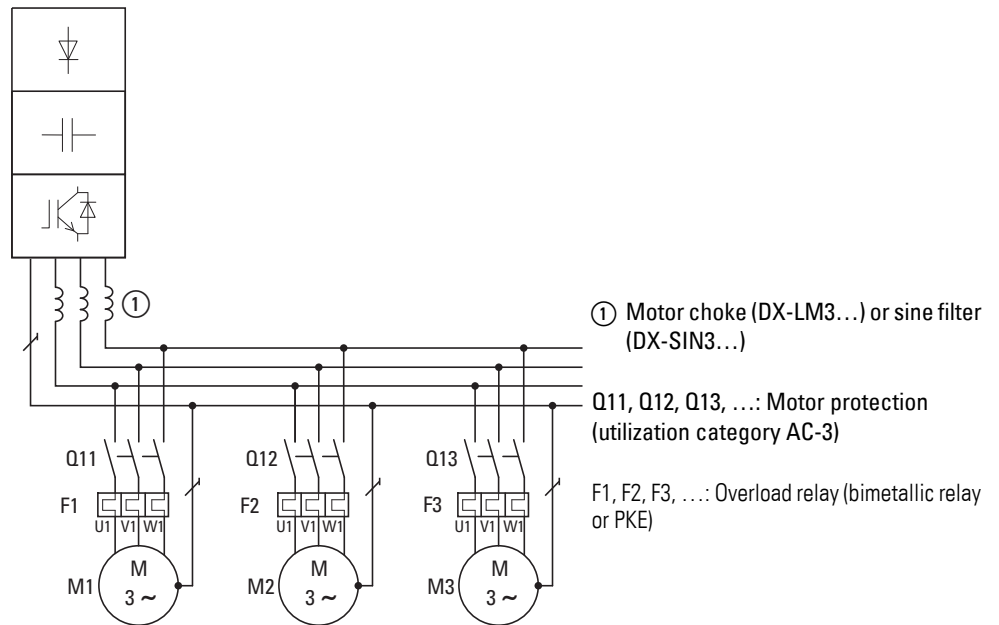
①

① Motor choke (DX-LM3…) or sine filter (DX-SIN3…)

Q11, Q12, Q13, …: Motor protection (utilization category AC-3)

F1, F2, F3, …: Overload relay (bimetallic relay or PKE)

Q11

F1

U1 V1 W1

M1

M

3 ~

Q12

F2

U1 V1 W1

M2

M

3 ~

Q13

F3

U1 V1 W1

M3

M

3 ~